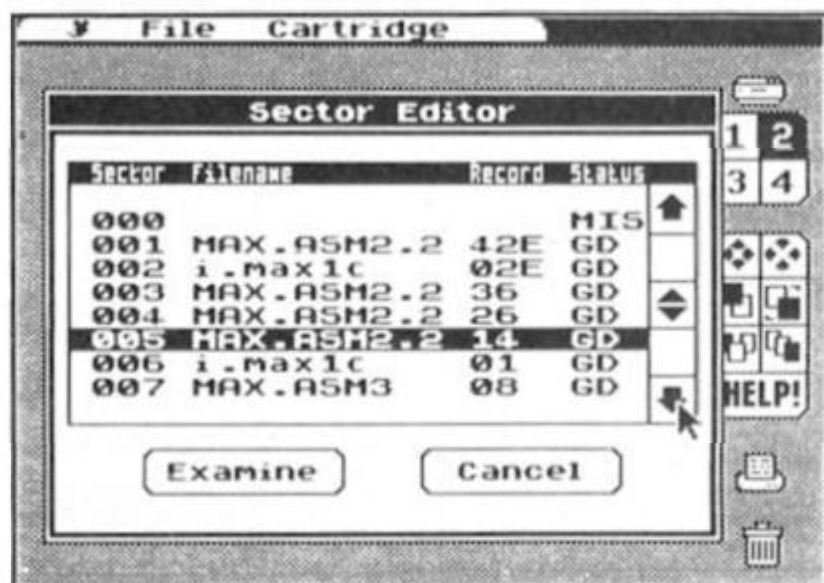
¥ File Cartridge

Sector Editor

| Sector | Filename | Record | Status |
|---|---|---|---|
| 000 | | | MIS |
| 001 | MAX.ASM2.2 | 42E | GD |
| 002 | i.max1c | 02E | GD |
| 003 | MAX.ASM2.2 | 36 | GD |
| 004 | MAX.ASM2.2 | 26 | GD |
| 005 | MAX.ASM2.2 | 14 | GD |
| 006 | i.max1c | 01 | GD |
| 007 | MAX.ASM3 | 08 | GD |

Examine Cancel

1 2
3 4

HELP!